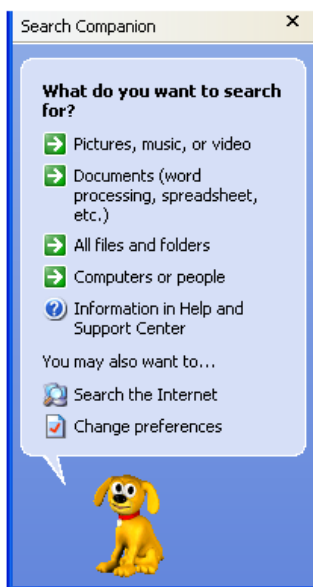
Search Companion ×

What do you want to search for?

Pictures, music, or video

Documents (word processing, spreadsheet, etc.)

All files and folders

Computers or people

Information in Help and Support Center

You may also want to...

Search the Internet

Change preferences